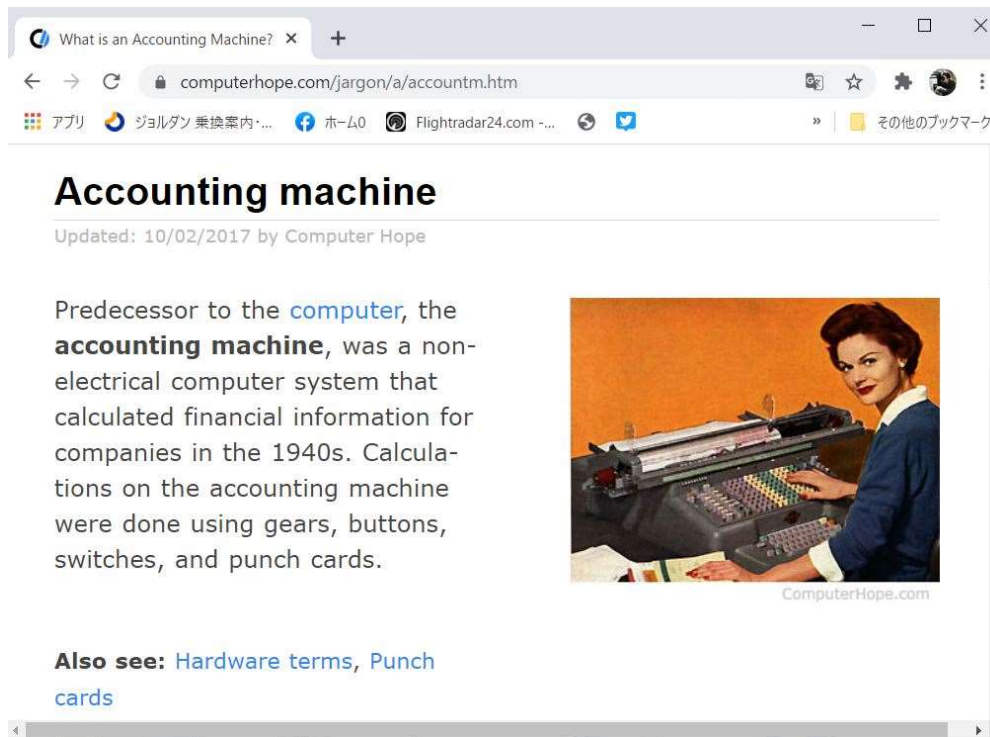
What is an Accounting Machine? ×
+
computerhope.com/jargon/a/accountm.htm
アプリ ジョルダン 乗換案内・... ホーム0 Flightradar24.com -... » その他のブックマーク

# Accounting machine

Updated: 10/02/2017 by Computer Hope

Predecessor to the computer, the **accounting machine**, was a non-electrical computer system that calculated financial information for companies in the 1940s. Calculations on the accounting machine were done using gears, buttons, switches, and punch cards.

ComputerHope.com

**Also see:** Hardware terms, Punch cards